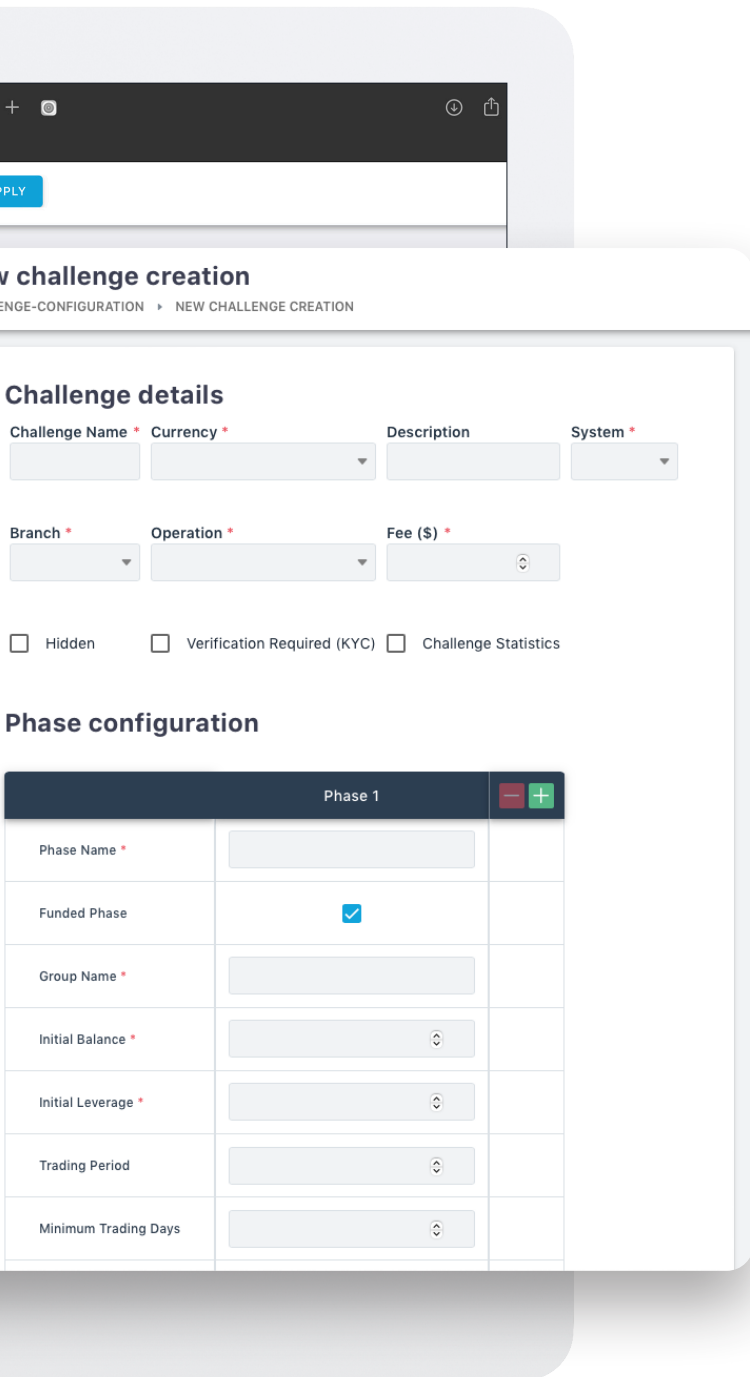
PPLY

w challenge creation
ENGE-CONFIGURATION ▸ NEW CHALLENGE CREATION

Challenge details

Challenge Name * Currency * Description System *

Branch * Operation * Fee ($) *

Hidden Verification Required (KYC) Challenge Statistics

Phase configuration

| | Phase 1 | − + |
|---|---|---|
| Phase Name * | | |
| Funded Phase | ✓ | |
| Group Name * | | |
| Initial Balance * | | |
| Initial Leverage * | | |
| Trading Period | | |
| Minimum Trading Days | | |